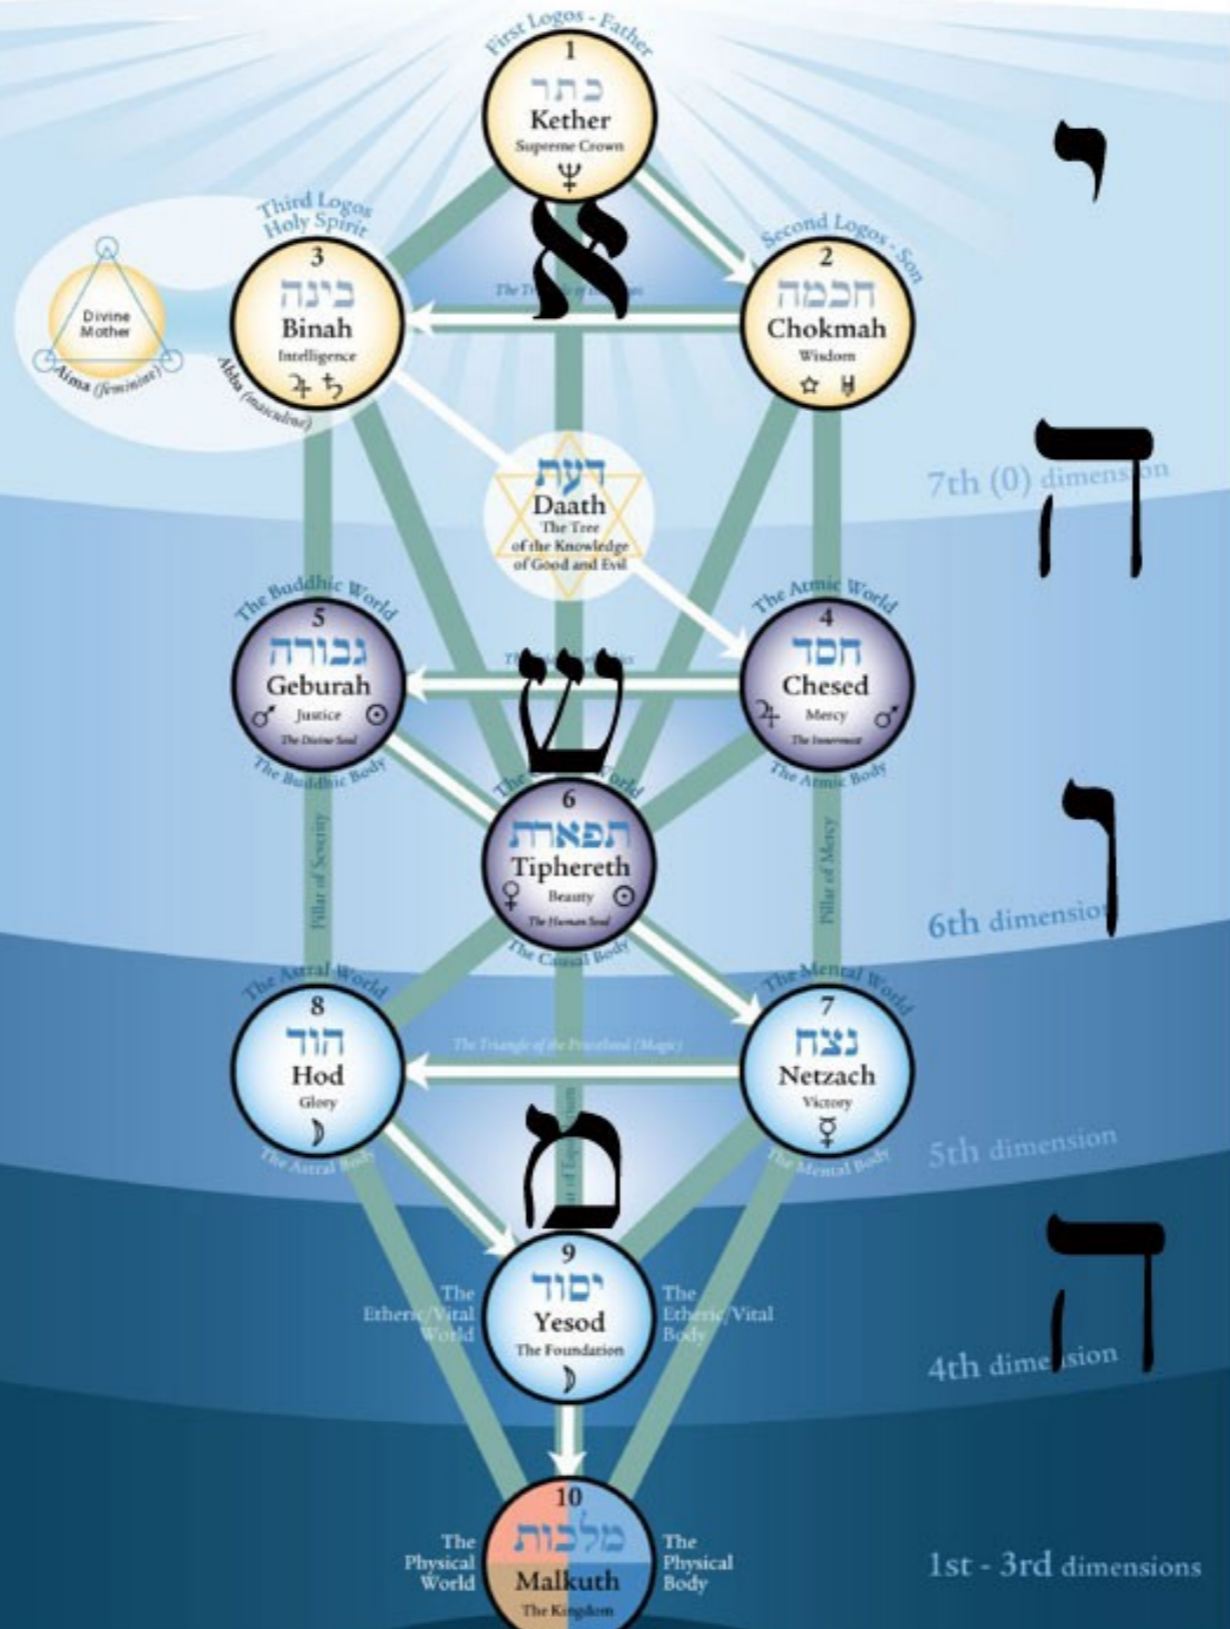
First Logos - Father
1
כתר
Kether
Supreme Crown
♆

י

Third Logos
Holy Spirit
3
בינה
Binah
Intelligence
♃ ♄

Divine Mother
Aima (feminine)
Abba (masculine)

א
The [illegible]

Second Logos - Son
2
חכמה
Chokmah
Wisdom
✡ ♅

ה
7th (0) dimension

דעת
Daath
The Tree
of the Knowledge
of Good and Evil

The Buddhic World
5
גבורה
Geburah
Justice
♂ ☉
The Divine Soul
The Buddhic Body

ש
The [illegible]

The Atmic World
4
חסד
Chesed
Mercy
♃ ♂
The Innermost
The Atmic Body

The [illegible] World
6
תפארת
Tiphereth
Beauty
♀ ☉
The Human Soul
The Causal Body

Pillar of Severity
Pillar of Mercy

ו
6th dimension

The Astral World
8
הוד
Hod
Glory
☽
The Astral Body

The Triangle of the Priesthood (Magic)

The Mental World
7
נצח
Netzach
Victory
☿
The Mental Body

מ
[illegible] of Equilibrium

5th dimension

9
יסוד
Yesod
The Foundation
☽
The Etheric/Vital World
The Etheric/Vital Body

ה
4th dimension

10
מלכות
Malkuth
The Kingdom
The Physical World
The Physical Body

1st - 3rd dimensions